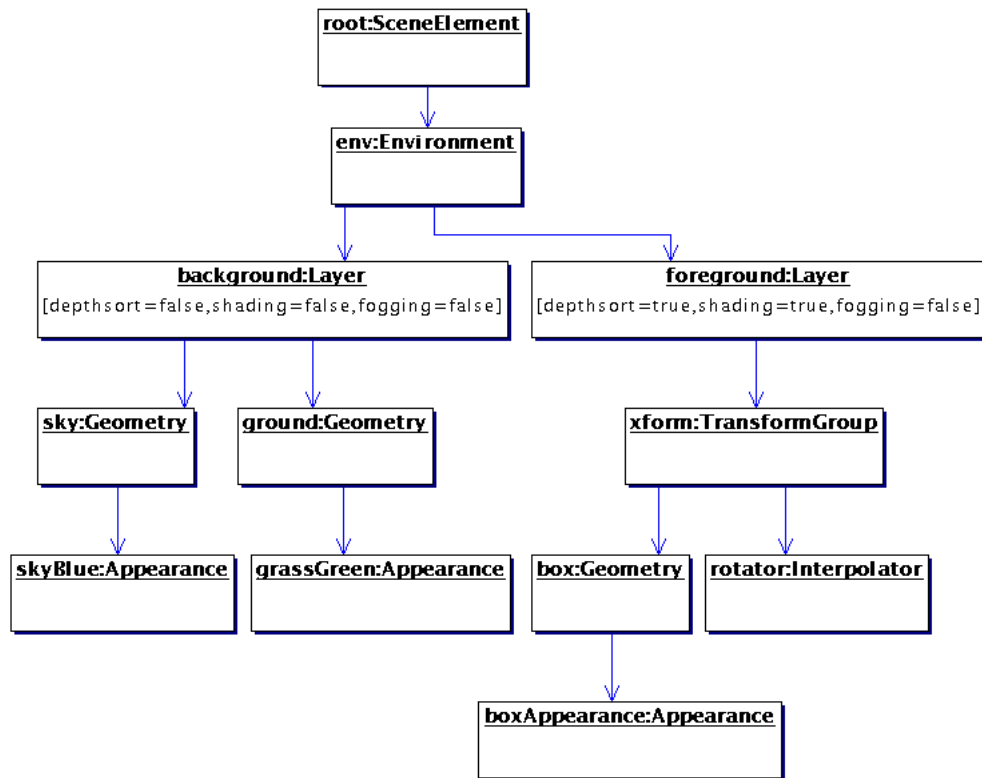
root:SceneElement

env:Environment

background:Layer
[depthsort=false,shading=false,fogging=false]

foreground:Layer
[depthsort=true,shading=true,fogging=false]

sky:Geometry

ground:Geometry

xform:TransformGroup

skyBlue:Appearance

grassGreen:Appearance

box:Geometry

rotator:Interpolator

boxAppearance:Appearance